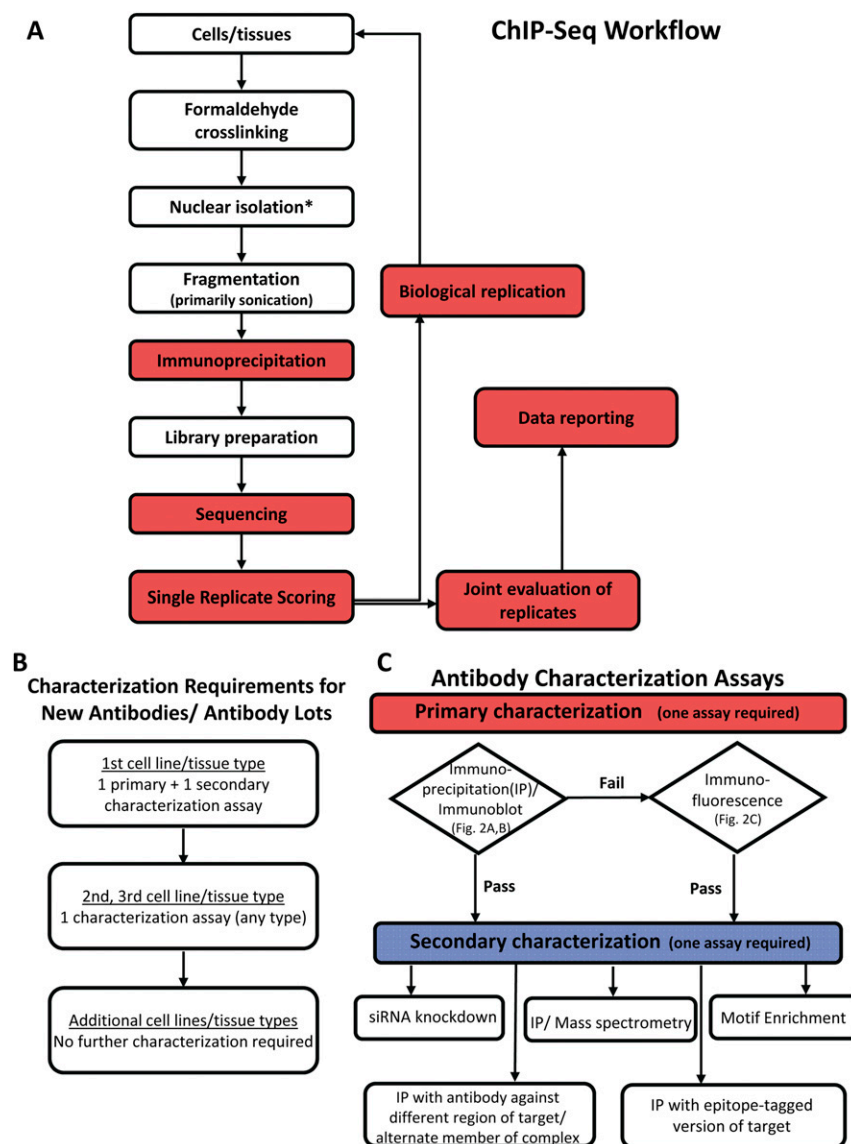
A

ChIP-Seq Workflow

Cells/tissues

Formaldehyde crosslinking

Nuclear isolation*

Fragmentation
(primarily sonication)

Biological replication

Immunoprecipitation

Data reporting

Library preparation

Sequencing

Single Replicate Scoring

Joint evaluation of replicates

B

Characterization Requirements for New Antibodies/ Antibody Lots

1st cell line/tissue type
1 primary + 1 secondary characterization assay

2nd, 3rd cell line/tissue type
1 characterization assay (any type)

Additional cell lines/tissue types
No further characterization required

C

Antibody Characterization Assays

Primary characterization (one assay required)

Immuno-precipitation(IP)/ Immunoblot
(Fig. 2A,B)

Fail

Immuno-fluorescence
(Fig. 2C)

Pass

Pass

Secondary characterization (one assay required)

siRNA knockdown

IP/ Mass spectrometry

Motif Enrichment

IP with antibody against different region of target/ alternate member of complex

IP with epitope-tagged version of target